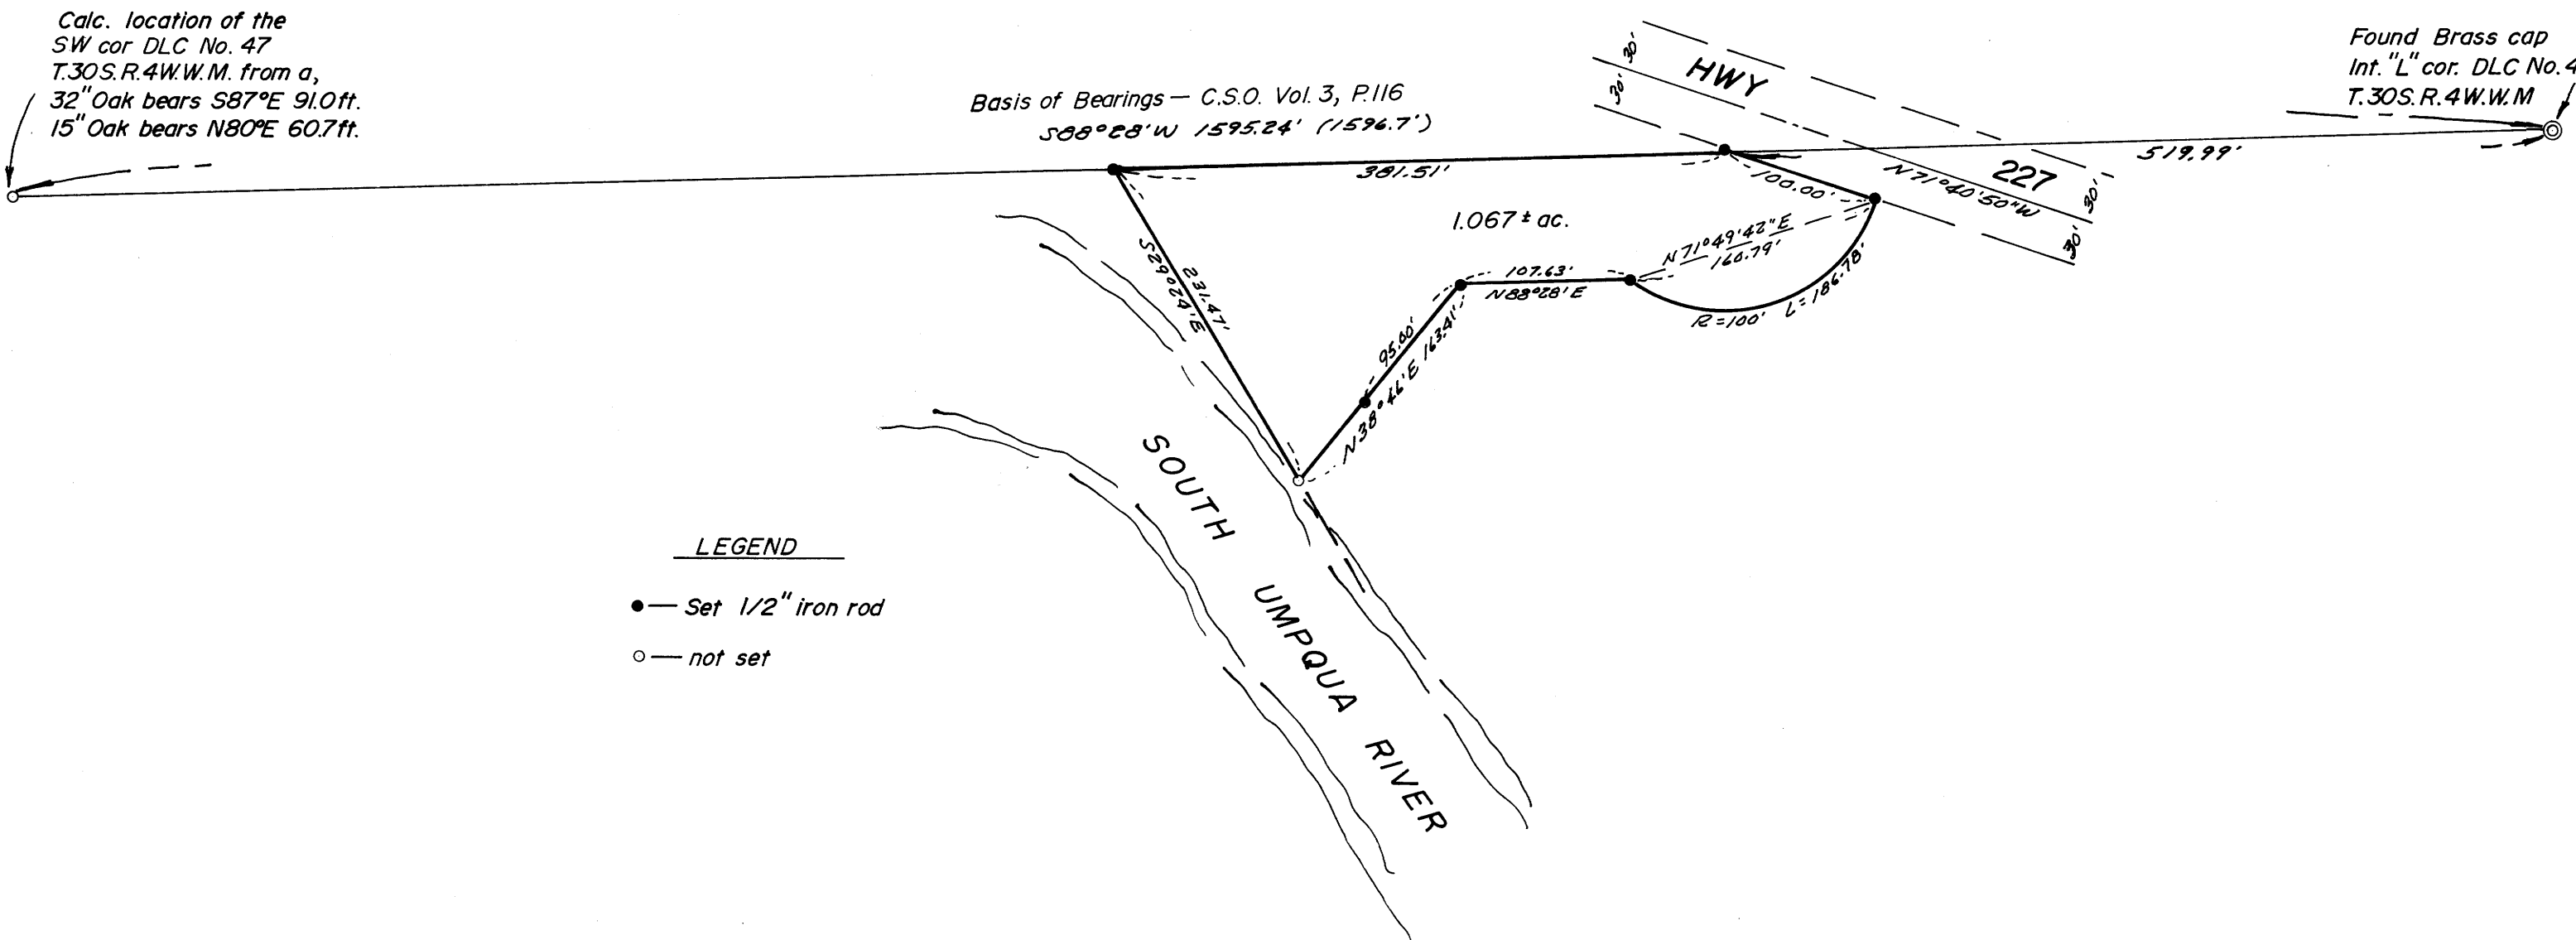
Calc. location of the SW cor DLC No. 47 T.30S.R.4W.W.M. from a, 32" Oak bears S87°E 91.0ft. 15" Oak bears N80°E 60.7ft.

Basis of Bearings — C.S.O. Vol. 3, P.116
S88°28'W 1595.24' (1596.7')

Found Brass cap Int. "L" cor. DLC No.4 T.30S.R.4W.W.M

HWY

227

30'

30'

30'

30'

381.51'

519.99'

100.00'

N71°40'50"W

1.067± ac.

S29°02'E

231.47'

107.63'

N88°28'E

N71°49'42"E

160.79'

R=100'

L=186.78'

95.00'

N38°46'E 163.41'

SOUTH UMPQUA RIVER

LEGEND

● — Set 1/2" iron rod

○ — not set